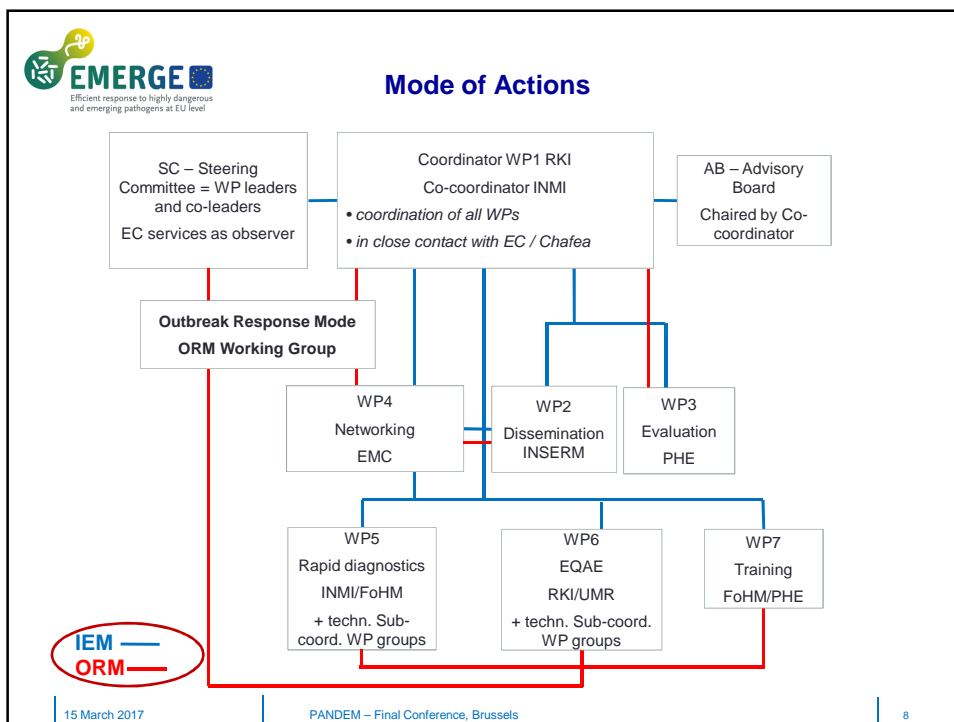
EMERGE
Efficient response to highly dangerous and emerging pathogens at EU level

Mode of Actions

SC – Steering Committee = WP leaders and co-leaders
EC services as observer

Coordinator WP1 RKI
Co-coordinator INMI
• coordination of all WPs
• in close contact with EC / Chafea

AB – Advisory Board
Chaired by Co-coordinator

Outbreak Response Mode
ORM Working Group

WP4
Networking
EMC

WP2
Dissemination
INSERM

WP3
Evaluation
PHE

WP5
Rapid diagnostics
INMI/FoHM
+ techn. Sub-coord. WP groups

WP6
EQAE
RKI/UMR
+ techn. Sub-coord. WP groups

WP7
Training
FoHM/PHE

IEM
ORM

15 March 2017 PANDEM – Final Conference, Brussels 8